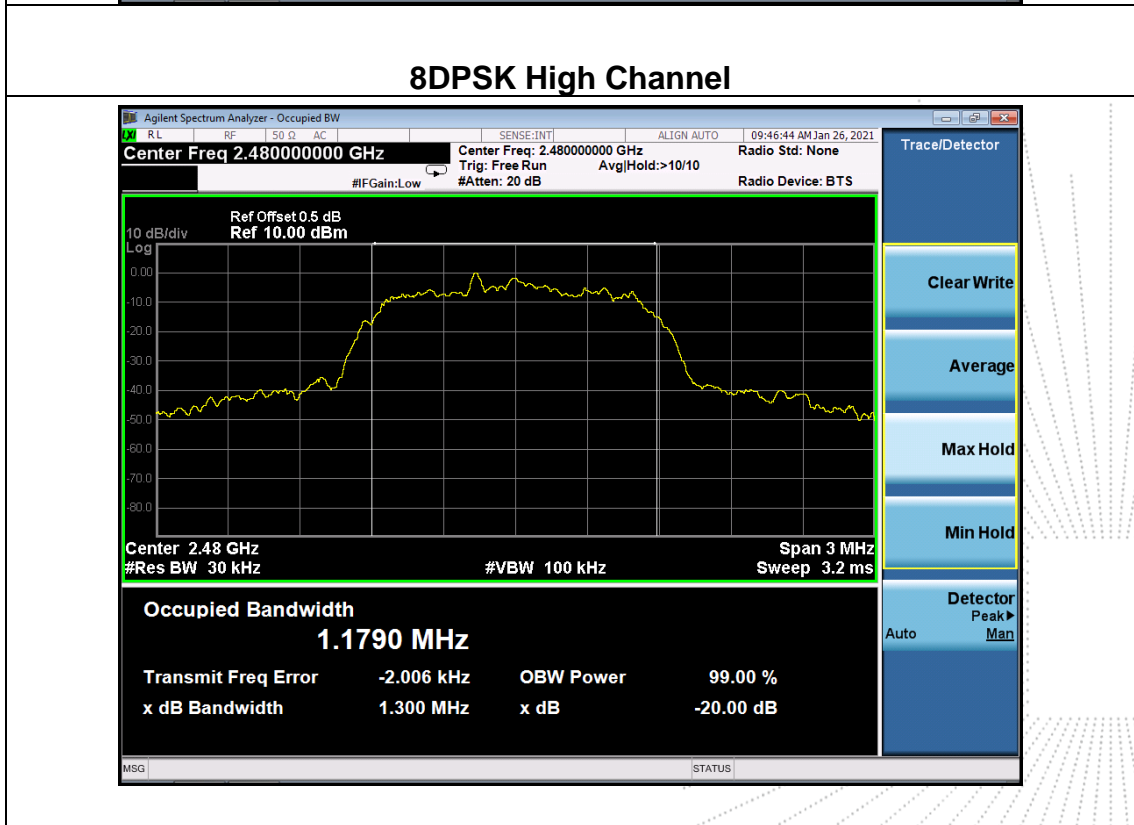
8DPSK High Channel

Agilent Spectrum Analyzer - Occupied BW

RL RF 50 Ω AC SENSE:INT ALIGN AUTO 09:46:44 AM Jan 26, 2021

Center Freq 2.480000000 GHz

Center Freq: 2.480000000 GHz
Trig: Free Run Avg|Hold:>10/10
#Atten: 20 dB

#IFGain:Low

Radio Std: None

Radio Device: BTS

Trace/Detector

Ref Offset 0.5 dB
10 dB/div Ref 10.00 dBm
Log

0.00
-10.0
-20.0
-30.0
-40.0
-50.0
-60.0
-70.0
-80.0

Center 2.48 GHz
#Res BW 30 kHz
#VBW 100 kHz
Span 3 MHz
Sweep 3.2 ms

Clear Write

Average

Max Hold

Min Hold

Detector
Peak▶
Auto Man

Occupied Bandwidth
1.1790 MHz

Transmit Freq Error -2.006 kHz OBW Power 99.00 %
x dB Bandwidth 1.300 MHz x dB -20.00 dB

MSG STATUS